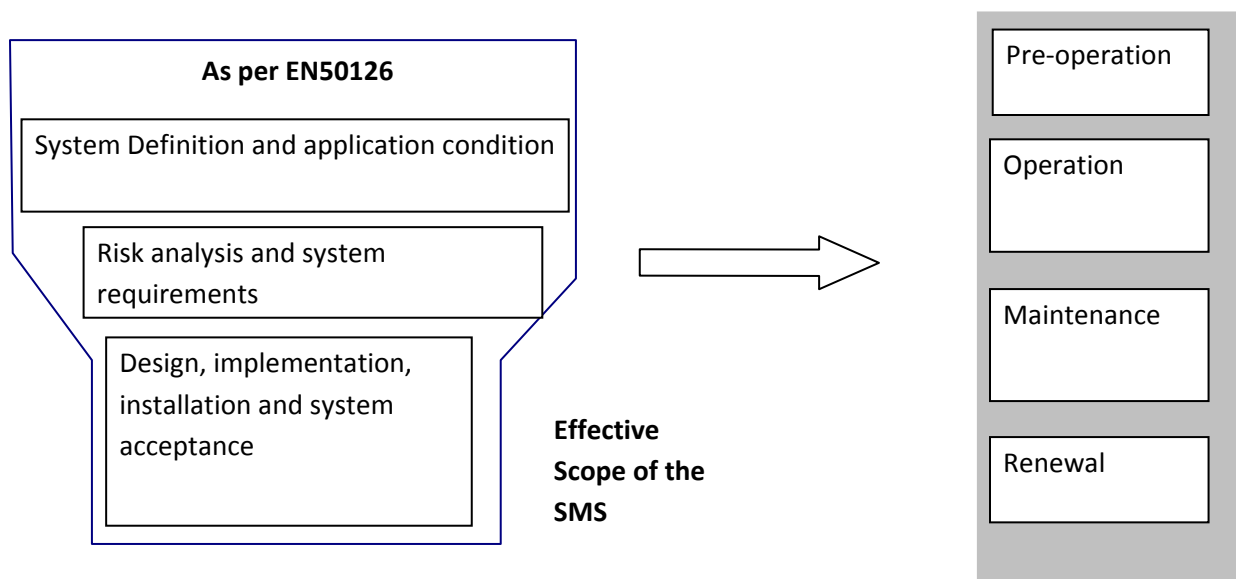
As per EN50126

System Definition and application condition

Risk analysis and system requirements

Design, implementation, installation and system acceptance

Effective Scope of the SMS

Pre-operation

Operation

Maintenance

Renewal